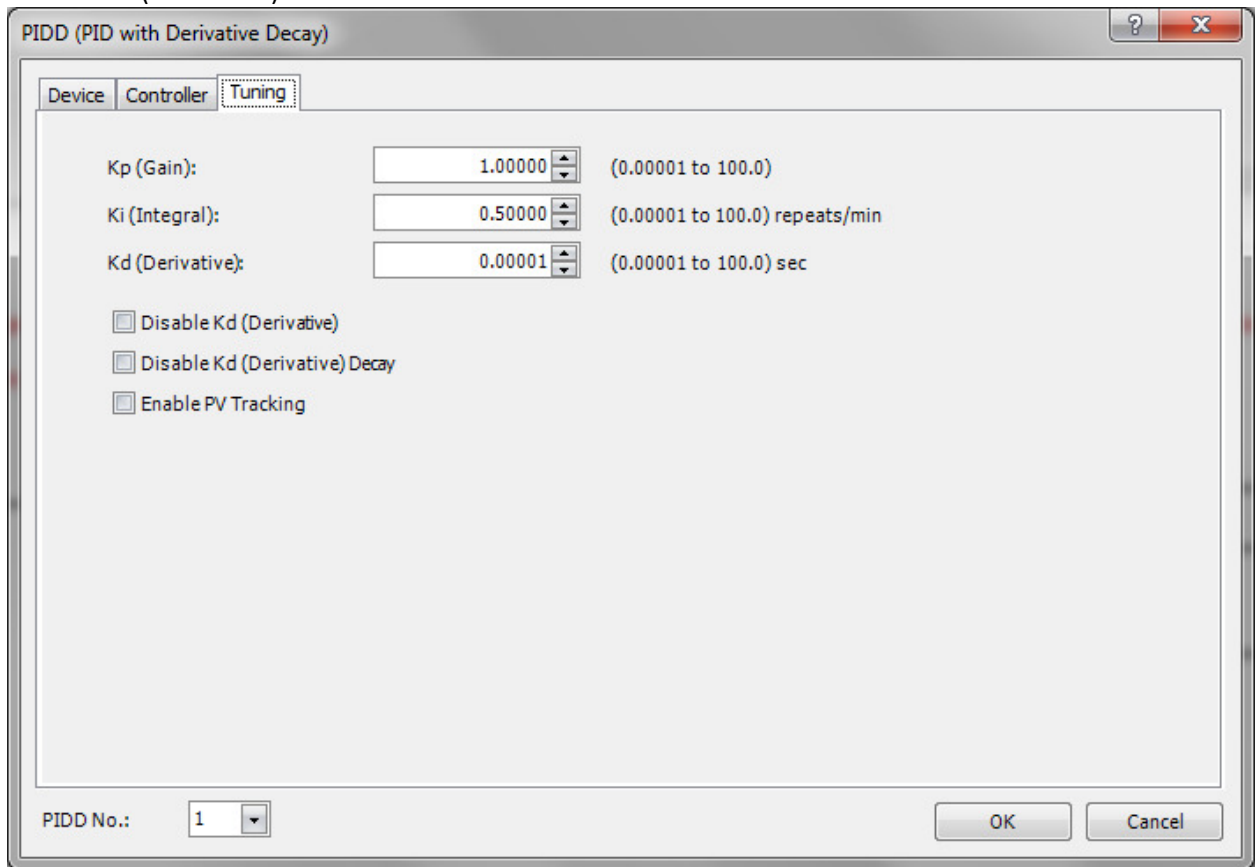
PIDD (PID with Derivative Decay)

?

x

Device | Controller | Tuning

Kp (Gain): 1.00000 (0.00001 to 100.0)

Ki (Integral): 0.50000 (0.00001 to 100.0) repeats/min

Kd (Derivative): 0.00001 (0.00001 to 100.0) sec

Disable Kd (Derivative)

Disable Kd (Derivative) Decay

Enable PV Tracking

PIDD No.: 1

OK

Cancel